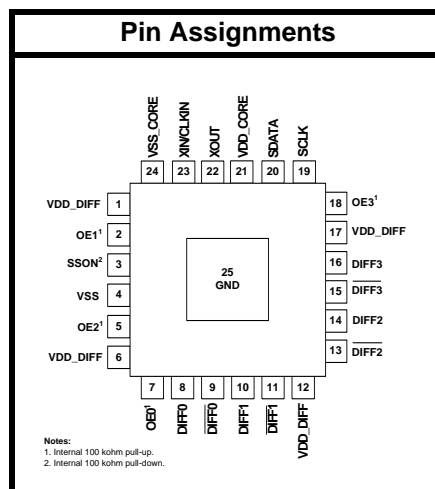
Pin Assignments

VSS_CORE 24
XIN/CLKIN 23
XOUT 22
VDD_CORE 21
SDATA 20
SCLK 19

VDD_DIFF 1
$OE1^1$ 2
$SSON^2$ 3
VSS 4
$OE2^1$ 5
VDD_DIFF 6

18 $OE3^1$
17 VDD_DIFF
16 DIFF3
15 $\overline{DIFF3}$
14 DIFF2
13 $\overline{DIFF2}$

25
GND

7 $OE0^1$
8 DIFF0
9 $\overline{DIFF0}$
10 DIFF1
11 $\overline{DIFF1}$
12 VDD_DIFF

Notes:
1. Internal 100 kohm pull-up.
2. Internal 100 kohm pull-down.